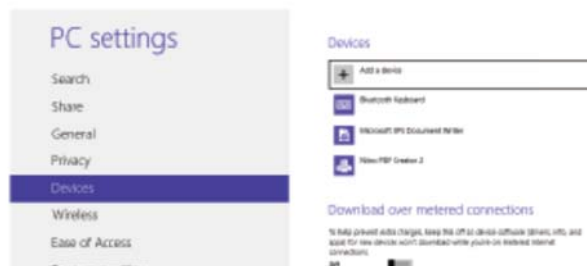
PC settings

Search

Share

General

Privacy

Devices

Wireless

Ease of Access

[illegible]

Devices

Add a device

Bluetooth Keyboard

Microsoft XPS Document Writer

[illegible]

Download over metered connections

To help prevent extra charges, keep this off so device software (drivers, info, and apps) for new devices won't download while you're on metered Internet connections.

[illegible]